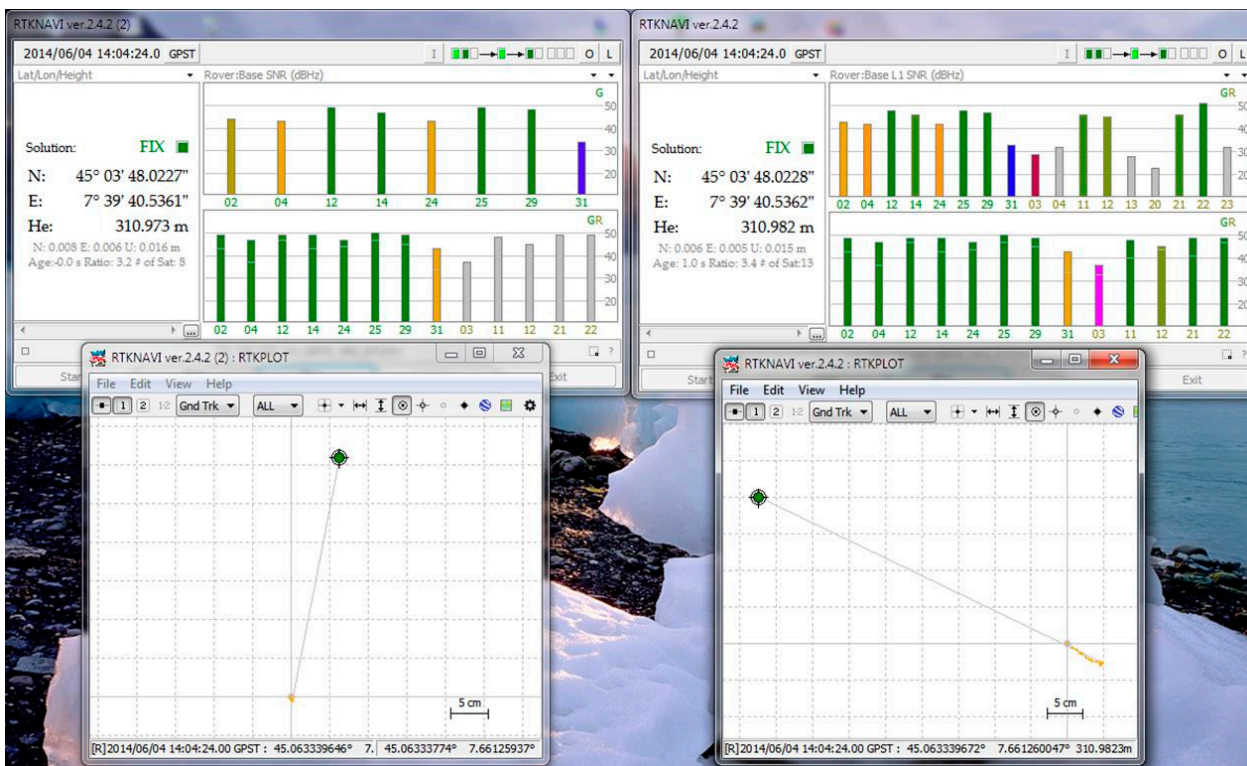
RTKNAVI ver.2.4.2 (2)

2014/06/04 14:04:24.0 GPST

I O L

Lat/Lon/Height

Rover:Base SNR (dBHz)

G

50 40 30 20

Solution: FIX

N: 45° 03' 48.0227"

E: 7° 39' 40.5361"

He: 310.973 m

N: 0.008 E: 0.006 U: 0.016 m
Age:-0.0 s Ratio: 3.2 # of Sat: 8

02 04 12 14 24 25 29 31

GR

50 40 30 20

02 04 12 14 24 25 29 31 03 11 12 21 22

Start

Exit

RTKNAVI ver.2.4.2 (2) : RTKPLOT

File Edit View Help

1 2 1-2 Gnd Trk ALL

5 cm

[R]2014/06/04 14:04:24.00 GPST : 45.063339646° 7. 45.06333774° 7.66125937°

RTKNAVI ver.2.4.2

2014/06/04 14:04:24.0 GPST

I O L

Lat/Lon/Height

Rover:Base L1 SNR (dBHz)

GR

50 40 30 20

Solution: FIX

N: 45° 03' 48.0228"

E: 7° 39' 40.5362"

He: 310.982 m

N: 0.006 E: 0.005 U: 0.015 m
Age: 1.0 s Ratio: 3.4 # of Sat:13

02 04 12 14 24 25 29 31 03 04 11 12 13 20 21 22 23

GR

50 40 30 20

02 04 12 14 24 25 29 31 03 11 12 21 22

Start

Exit

RTKNAVI ver.2.4.2 : RTKPLOT

File Edit View Help

1 2 1-2 Gnd Trk ALL

5 cm

[R]2014/06/04 14:04:24.00 GPST : 45.063339672° 7.661260047° 310.9823m